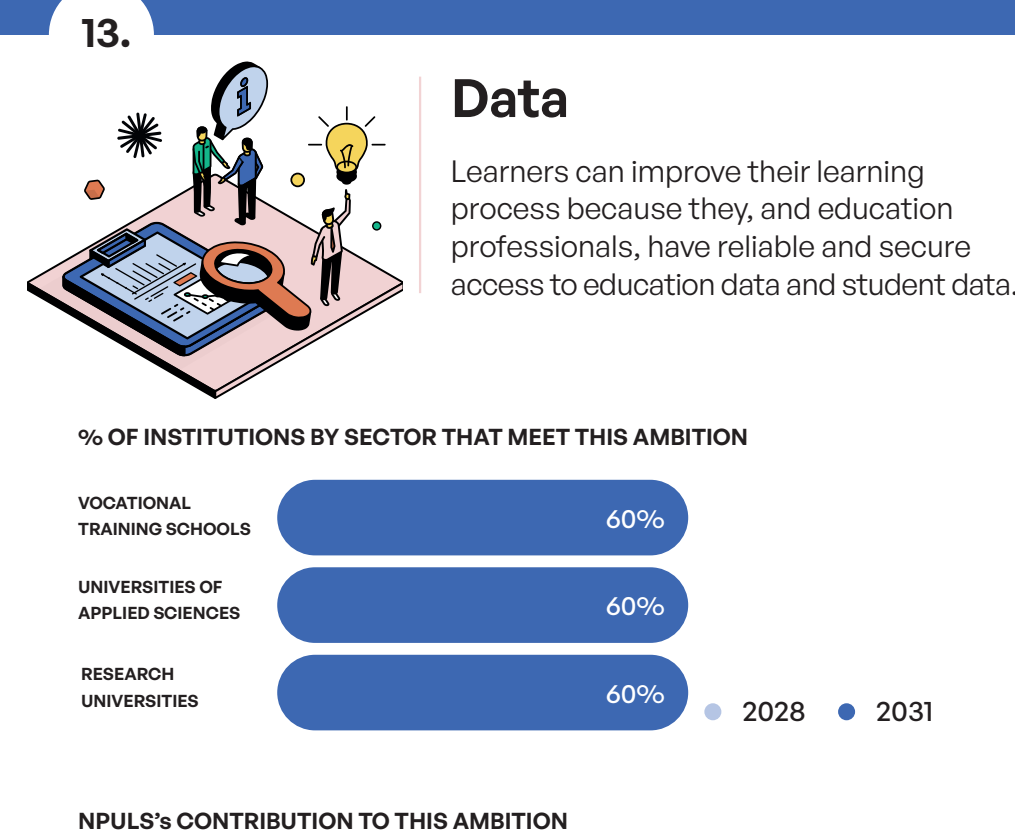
13.

Data

Learners can improve their learning process because they, and education professionals, have reliable and secure access to education data and student data.

% OF INSTITUTIONS BY SECTOR THAT MEET THIS AMBITION

VOCATIONAL TRAINING SCHOOLS 60%

UNIVERSITIES OF APPLIED SCIENCES 60%

RESEARCH UNIVERSITIES 60%

2028 2031

NPULS's CONTRIBUTION TO THIS AMBITION